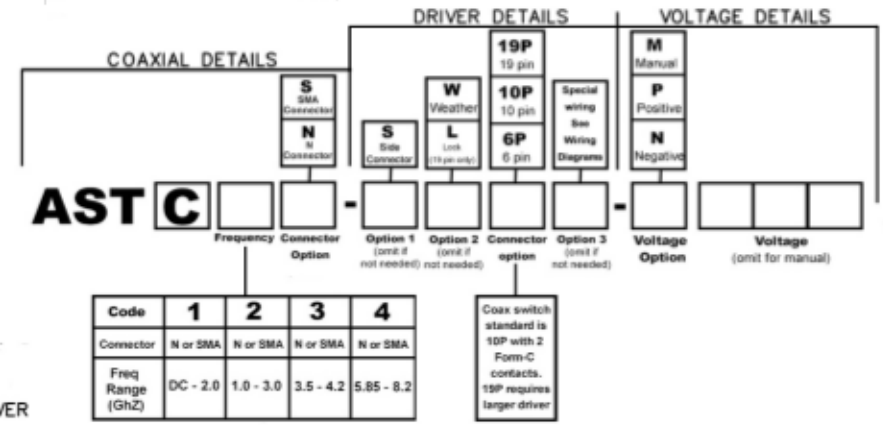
DRIVER DETAILS

VOLTAGE DETAILS

COAXIAL DETAILS

S
SMA Connector

N
N Connector

S
Side Connector

W
Weather

L
Lock
(19 pin only)

19P
19 pin

10P
10 pin

6P
6 pin

Special wiring See Wiring Diagrams

M
Manual

P
Positive

N
Negative

AST C - - 

Frequency

Connector Option

Option 1
(omit if not needed)

Option 2
(omit if not needed)

Connector option

Option 3
(omit if not needed)

Voltage Option

Voltage
(omit for manual)

| Code | 1 | 2 | 3 | 4 |
|---|---|---|---|---|
| Connector | N or SMA | N or SMA | N or SMA | N or SMA |
| Freq Range (GhZ) | DC - 2.0 | 1.0 - 3.0 | 3.5 - 4.2 | 5.85 - 8.2 |

Coax switch standard is 10P with 2 Form-C contacts. 19P requires larger driver

VER